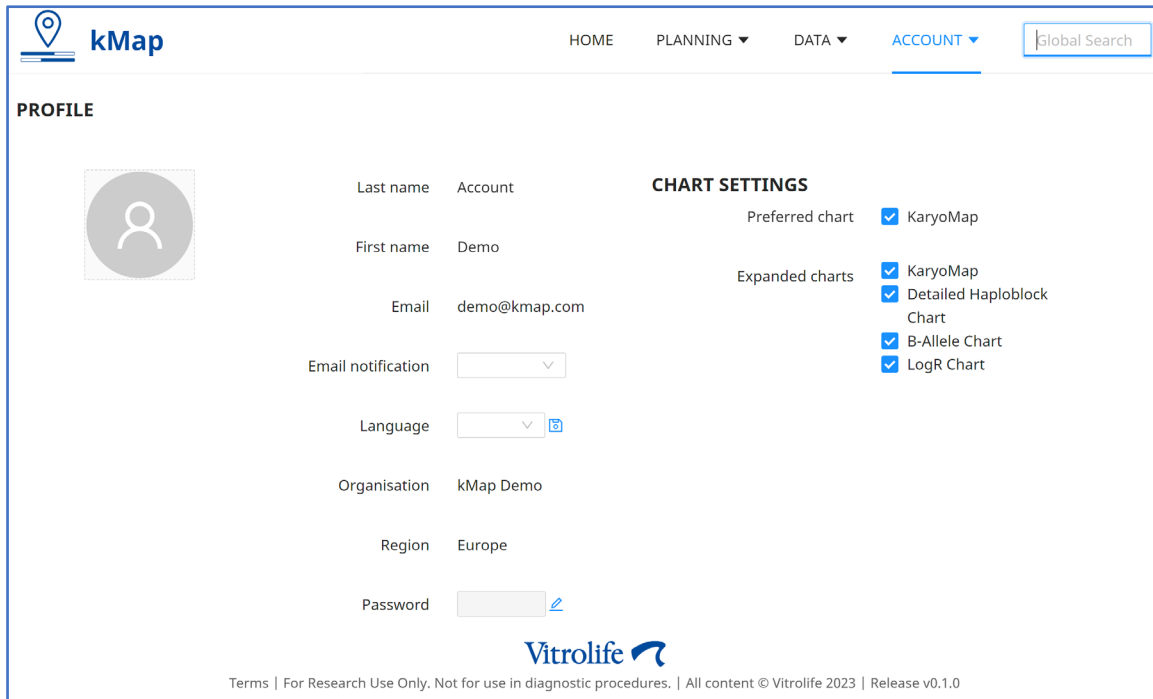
kMap

HOME PLANNING ▼ DATA ▼ ACCOUNT ▼ Global Search

PROFILE

Last name Account

First name Demo

Email demo@kmap.com

Email notification

Language

Organisation kMap Demo

Region Europe

Password

CHART SETTINGS

Preferred chart KaryoMap

Expanded charts KaryoMap
Detailed Haploblock Chart
B-Allele Chart
LogR Chart

Vitrolife

Terms | For Research Use Only. Not for use in diagnostic procedures. | All content © Vitrolife 2023 | Release v0.1.0